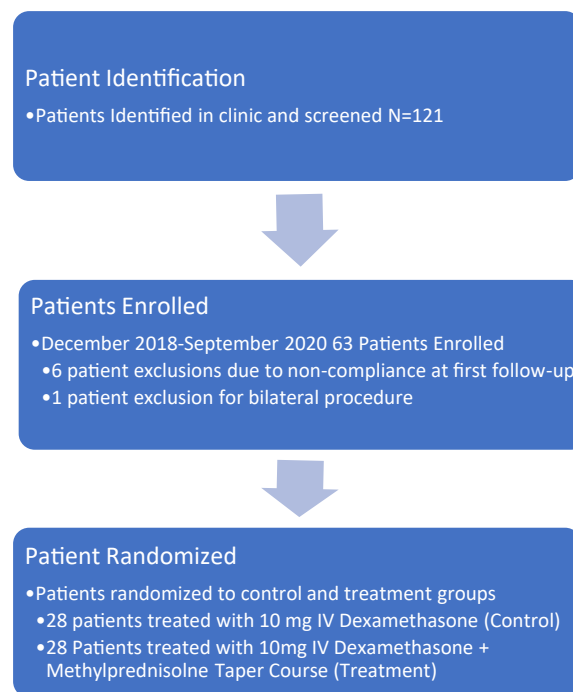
Patient Identification

•Patients Identified in clinic and screened N=121

Patients Enrolled

•December 2018-September 2020 63 Patients Enrolled

•6 patient exclusions due to non-compliance at first follow-up

•1 patient exclusion for bilateral procedure

Patient Randomized

•Patients randomized to control and treatment groups

•28 patients treated with 10 mg IV Dexamethasone (Control)

•28 Patients treated with 10mg IV Dexamethasone + Methylprednisolne Taper Course (Treatment)